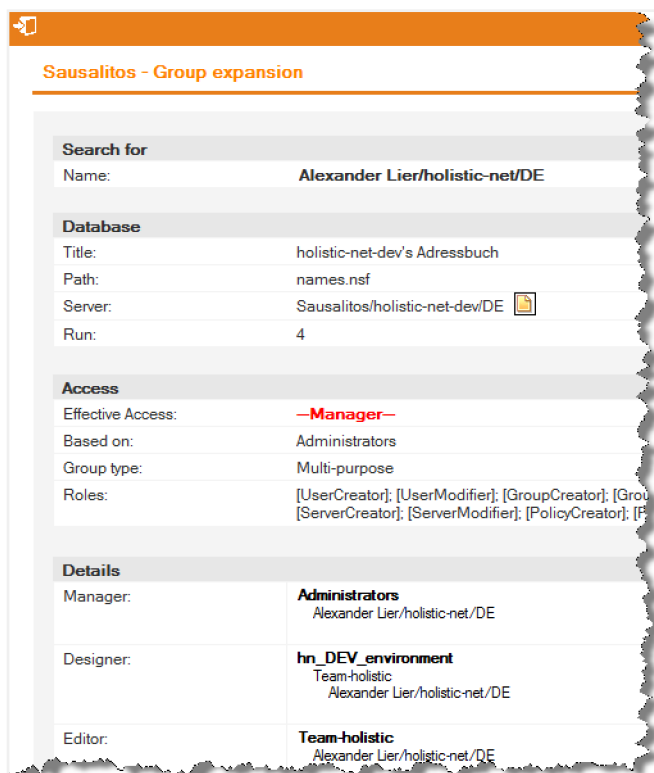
Sausalitos - Group expansion

| Search for | |
|---|---|
| Name: | Alexander Lier/holistic-net/DE |

| Database | |
|---|---|
| Title: | holistic-net-dev's Adressbuch |
| Path: | names.nsf |
| Server: | Sausalitos/holistic-net-dev/DE |
| Run: | 4 |

| Access | |
|---|---|
| Effective Access: | —Manager— |
| Based on: | Administrators |
| Group type: | Multi-purpose |
| Roles: | [UserCreator]; [UserModifier]; [GroupCreator]; [Grou [ServerCreator]; [ServerModifier]; [PolicyCreator]; [P |

| Details | |
|---|---|
| Manager: | Administrators Alexander Lier/holistic-net/DE |
| Designer: | hn_DEV_environment Team-holistic Alexander Lier/holistic-net/DE |
| Editor: | Team-holistic Alexander Lier/holistic-net/DE |